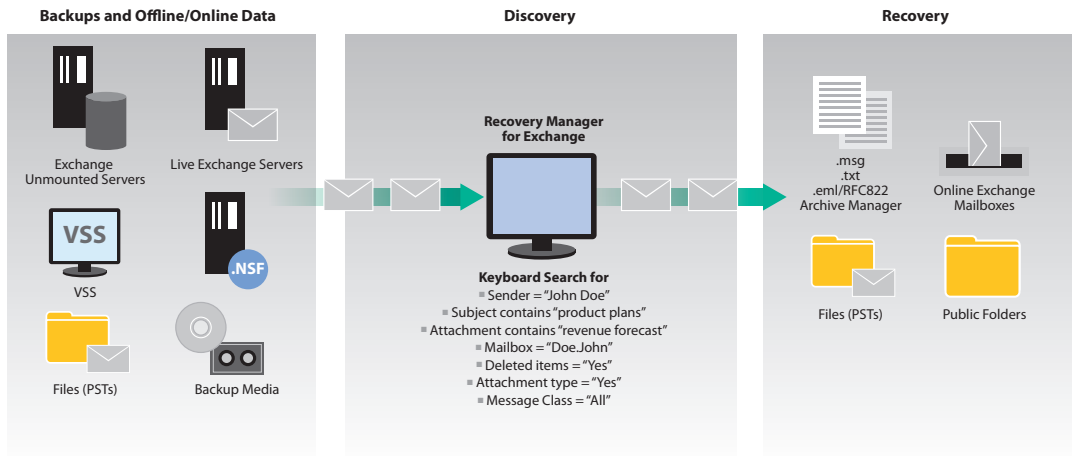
Backups and Offline/Online Data

Exchange Unmounted Servers

Live Exchange Servers

VSS

VSS

.NSF

Files (PSTs)

Backup Media

Discovery

Recovery Manager for Exchange

Keyboard Search for
Sender = "John Doe"
Subject contains "product plans"
Attachment contains "revenue forecast"
Mailbox = "Doe.John"
Deleted items = "Yes"
Attachment type = "Yes"
Message Class = "All"

Recovery

.msg
.txt
.eml/RFC822
Archive Manager

Online Exchange Mailboxes

Files (PSTs)

Public Folders